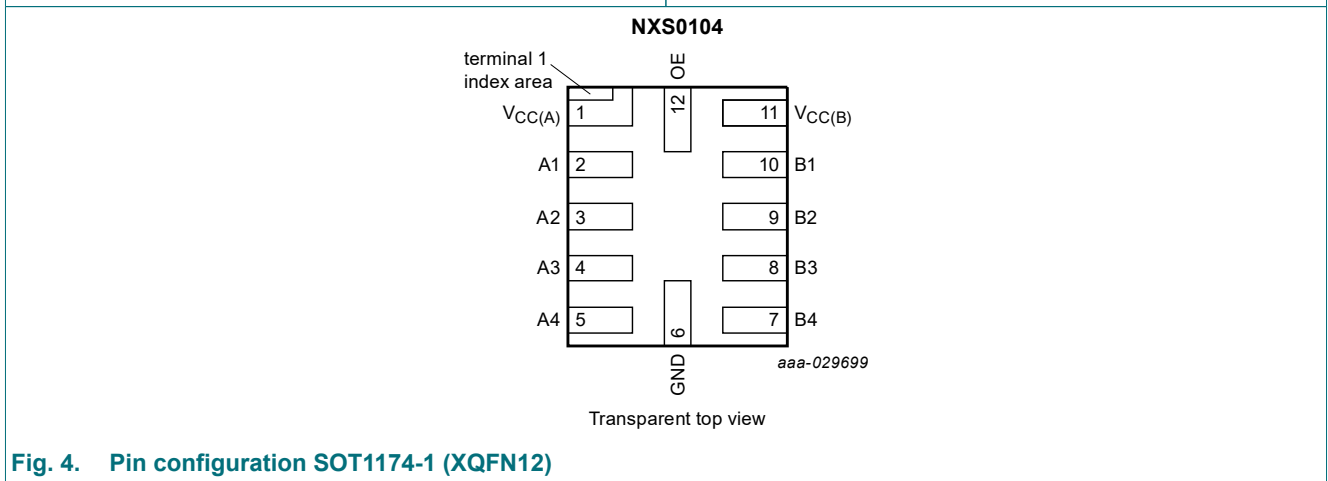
NXS0104

terminal 1 index area

OE

12

$V_{CC(A)}$ 1

11 $V_{CC(B)}$

A1 2

10 B1

A2 3

9 B2

A3 4

8 B3

A4 5

7 B4

6

GND

aaa-029699

Transparent top view

Fig. 4. Pin configuration SOT1174-1 (XQFN12)